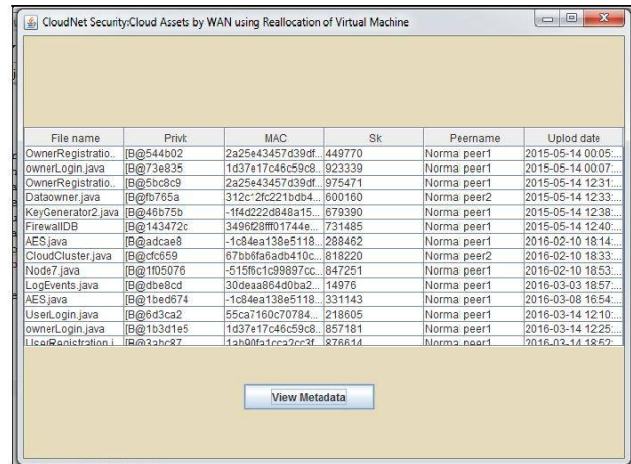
CloudNet Security:Cloud Assets by WAN using Reallocation of Virtual Machine

| File name | Privk | MAC | Sk | Peername | Uplod date |
|---|---|---|---|---|---|
| OwnerRegistratio... | [B@544b02 | 2a25e43457d39df... | 449770 | Norma peer1 | 2015-05-14 00:05:... |
| ownerLogin.java | [B@73e835 | 1d37e17c46c59c8... | 923339 | Norma peer1 | 2015-05-14 00:07:... |
| OwnerRegistratio... | [B@5bc8c9 | 2a25e43457d39df... | 975471 | Norma peer1 | 2015-05-14 12:31:... |
| Dataowner.java | [B@fb765a | 312c`2fc221bdb4... | 600160 | Norma peer2 | 2015-05-14 12:33:... |
| KeyGenerator2.java | [B@46b75b | -1f4d222d848a15... | 679390 | Norma peer1 | 2015-05-14 12:38:... |
| FirewallDB | [B@143472c | 3496f28fff01744e... | 731485 | Norma peer1 | 2015-05-14 12:40:... |
| AES.java | [B@adcae8 | -1c84ea138e5118... | 288462 | Norma peer1 | 2016-02-10 18:14:... |
| CloudCluster.java | [B@cfc659 | 67bb6fa6adb410c... | 818220 | Norma peer2 | 2016-02-10 18:33:... |
| Node7.java | [B@1f05076 | -515f6c1c99897cc... | 847251 | Norma peer1 | 2016-02-10 18:53:... |
| LogEvents.java | [B@dbe8cd | 30deaa864d0ba2... | 14976 | Norma peer1 | 2016-03-03 18:57:... |
| AES.java | [B@1bed674 | -1c84ea138e5118... | 331143 | Norma peer1 | 2016-03-08 16:54:... |
| UserLogin.java | [B@6d3ca2 | 55ca7160c70784... | 218605 | Norma peer1 | 2016-03-14 12:10:... |
| ownerLogin.java | [B@1b3d1e5 | 1d37e17c46c59c8... | 857181 | Norma peer1 | 2016-03-14 12:25:... |
| UserRegistration.j... | [B@3abc87 | 1ab90fa1cca2cc3f... | 876614 | Norma peer1 | 2016-03-14 18:52:... |

View Metadata